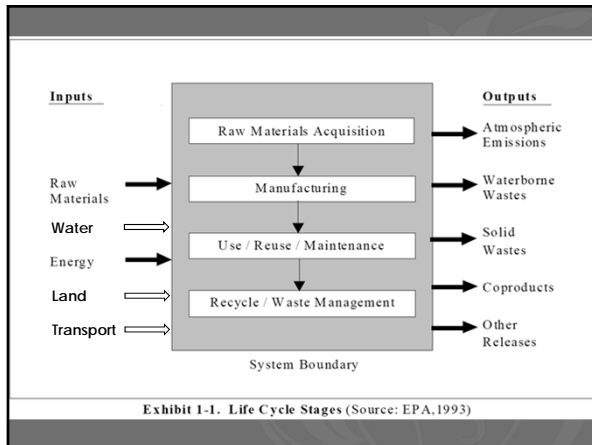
Inputs

Raw Materials

Water

Energy

Land

Transport

Raw Materials Acquisition

Manufacturing

Use / Reuse / Maintenance

Recycle / Waste Management

System Boundary

Outputs

Atmospheric Emissions

Waterborne Wastes

Solid Wastes

Coproducts

Other Releases

Exhibit 1-1. Life Cycle Stages (Source: EPA,1993)